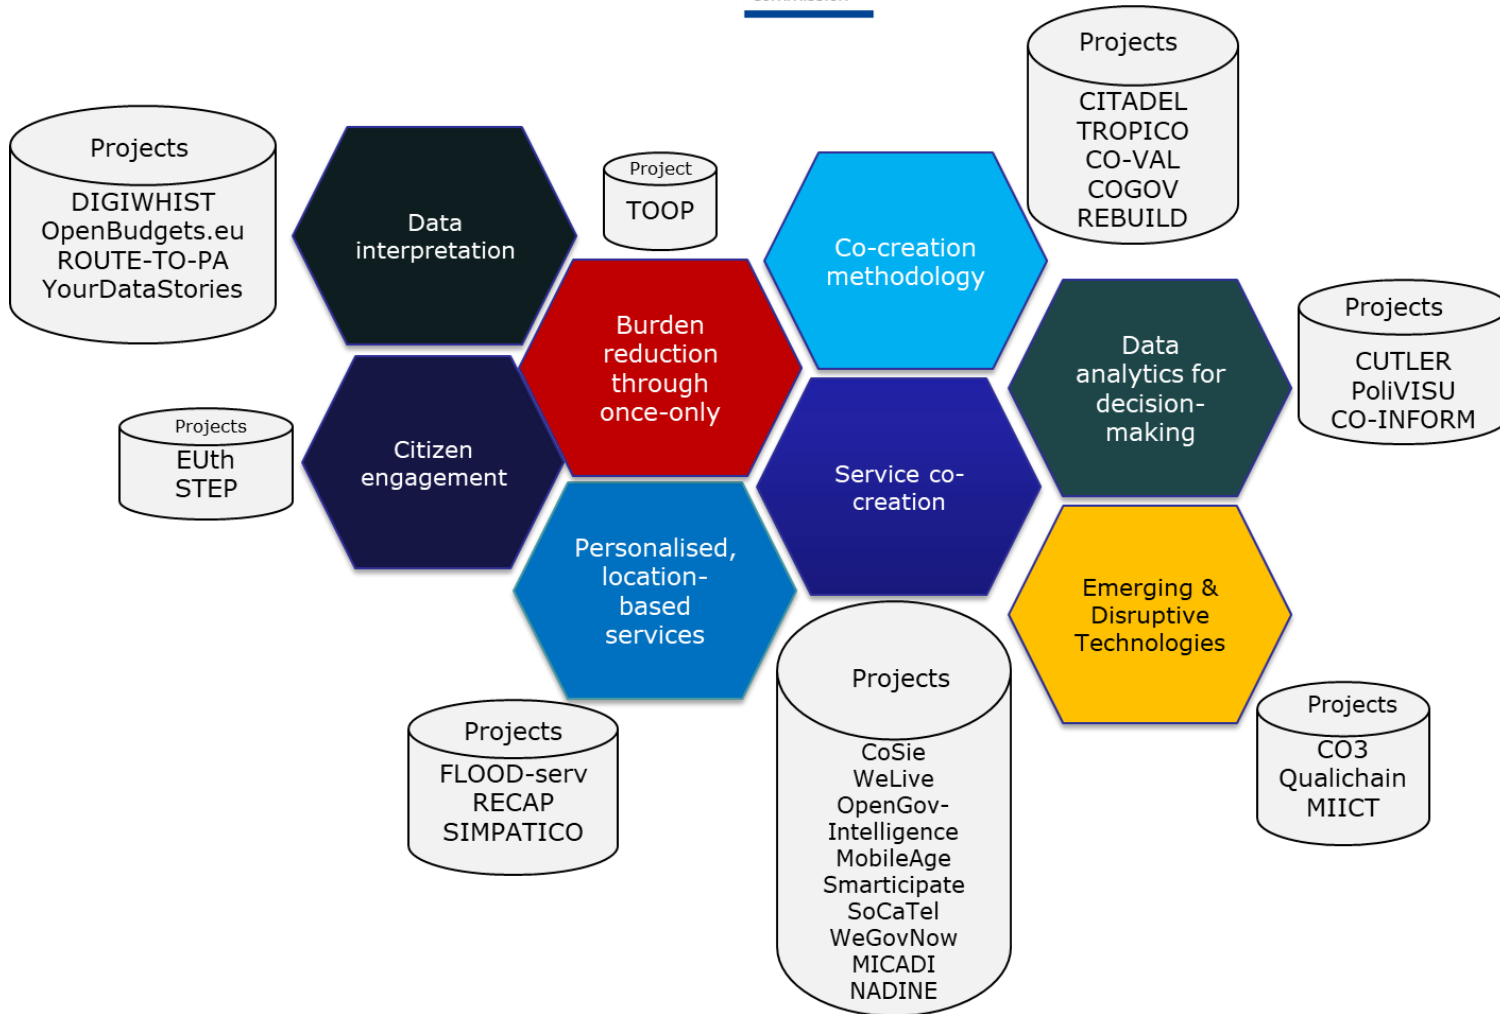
Projects
DIGIWHIST
OpenBudgets.eu
ROUTE-TO-PA
YourDataStories

Data interpretation

Project
TOOP

Co-creation methodology

Projects
CITADEL
TROPICO
CO-VAL
COGOV
REBUILD

Burden reduction through once-only

Data analytics for decision-making

Projects
CUTLER
PoliVISU
CO-INFORM

Projects
EUth
STEP

Citizen engagement

Service co-creation

Personalised, location-based services

Emerging & Disruptive Technologies

Projects
CO3
Qualichain
MIICT

Projects
FLOOD-serv
RECAP
SIMPATICO

Projects
CoSie
WeLive
OpenGov-Intelligence
MobileAge
Smarticipate
SoCaTel
WeGovNow
MICADI
NADINE